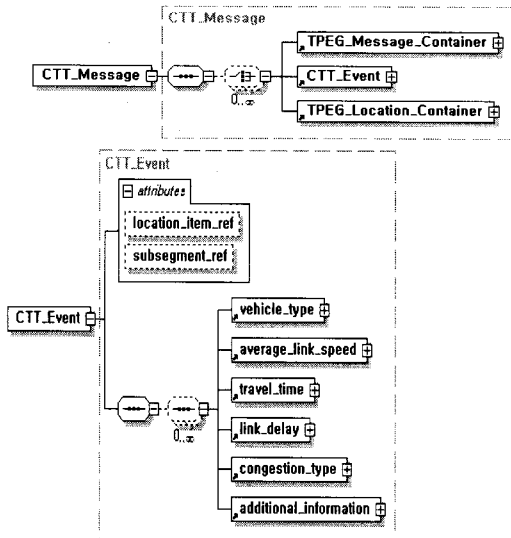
CTT_Message

CTT_Message

0..∞

TPEG_Message_Container

CTT_Event

TPEG_Location_Container

CTT_Event

attributes

location_item_ref

subsegment_ref

CTT_Event

0..∞

vehicle_type

average_link_speed

travel_time

link_delay

congestion_type

additional_information